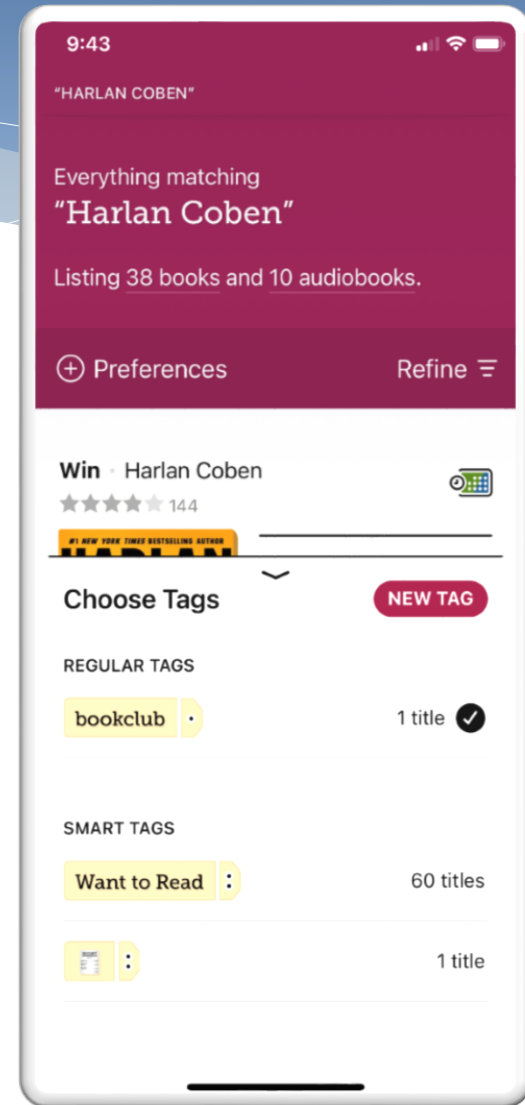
9:43

"HARLAN COBEN"

Everything matching
"Harlan Coben"

Listing 38 books and 10 audiobooks.

⊕ Preferences

Refine

Win · Harlan Coben
144

#1 NEW YORK TIMES BESTSELLING AUTHOR
HARLAN

Choose Tags

NEW TAG

REGULAR TAGS

bookclub

1 title

SMART TAGS

Want to Read

60 titles

1 title